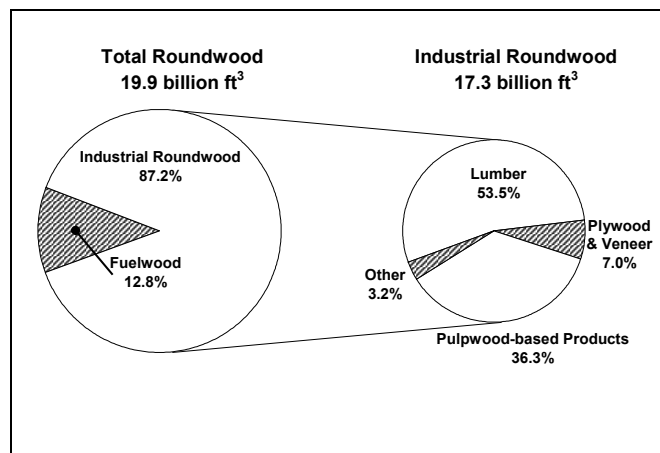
Total Roundwood
19.9 billion ft$^3$

Industrial Roundwood
17.3 billion ft$^3$

Industrial Roundwood
87.2%

Fuelwood
12.8%

Lumber
53.5%

Plywood & Veneer
7.0%

Other
3.2%

Pulpwood-based Products
36.3%